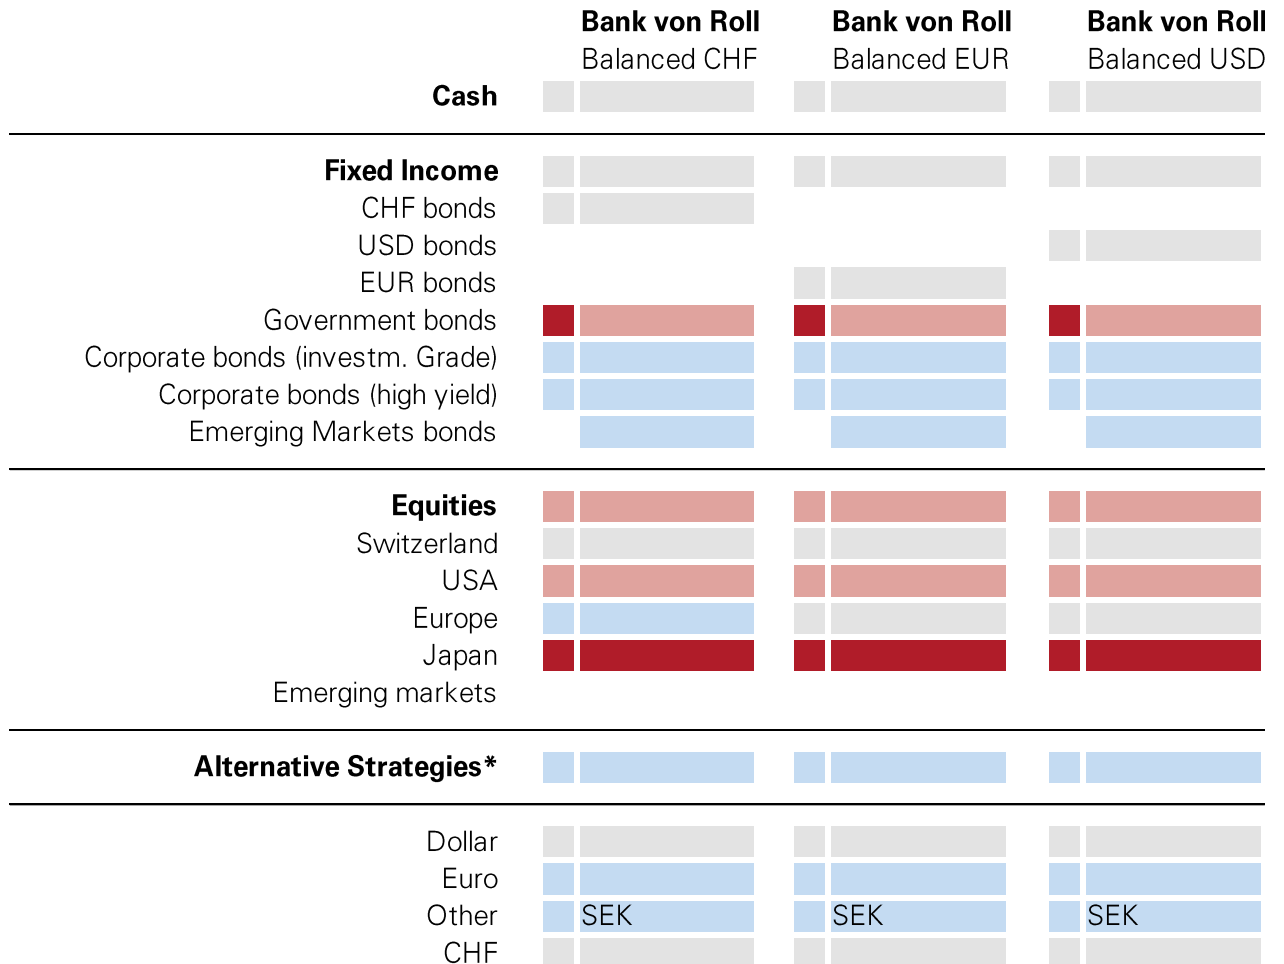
| | Bank von Roll Balanced CHF | Bank von Roll Balanced EUR | Bank von Roll Balanced USD |
|---|---|---|---|
| **Cash** | | | |
| **Fixed Income** | | | |
| CHF bonds | | | |
| USD bonds | | | |
| EUR bonds | | | |
| Government bonds | | | |
| Corporate bonds (investm. Grade) | | | |
| Corporate bonds (high yield) | | | |
| Emerging Markets bonds | | | |
| **Equities** | | | |
| Switzerland | | | |
| USA | | | |
| Europe | | | |
| Japan | | | |
| Emerging markets | | | |
| **Alternative Strategies*** | | | |
| Dollar | | | |
| Euro | | | |
| Other | SEK | SEK | SEK |
| CHF | | | |